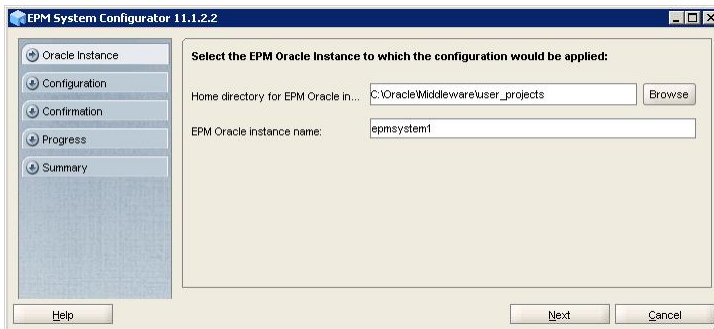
EPM System Configurator 11.1.2.2

Oracle Instance
Configuration
Confirmation
Progress
Summary

Select the EPM Oracle Instance to which the configuration would be applied:

Home directory for EPM Oracle in... C:\Oracle\Middleware\user_projects Browse

EPM Oracle instance name: epmsystem1

Help

Next Cancel